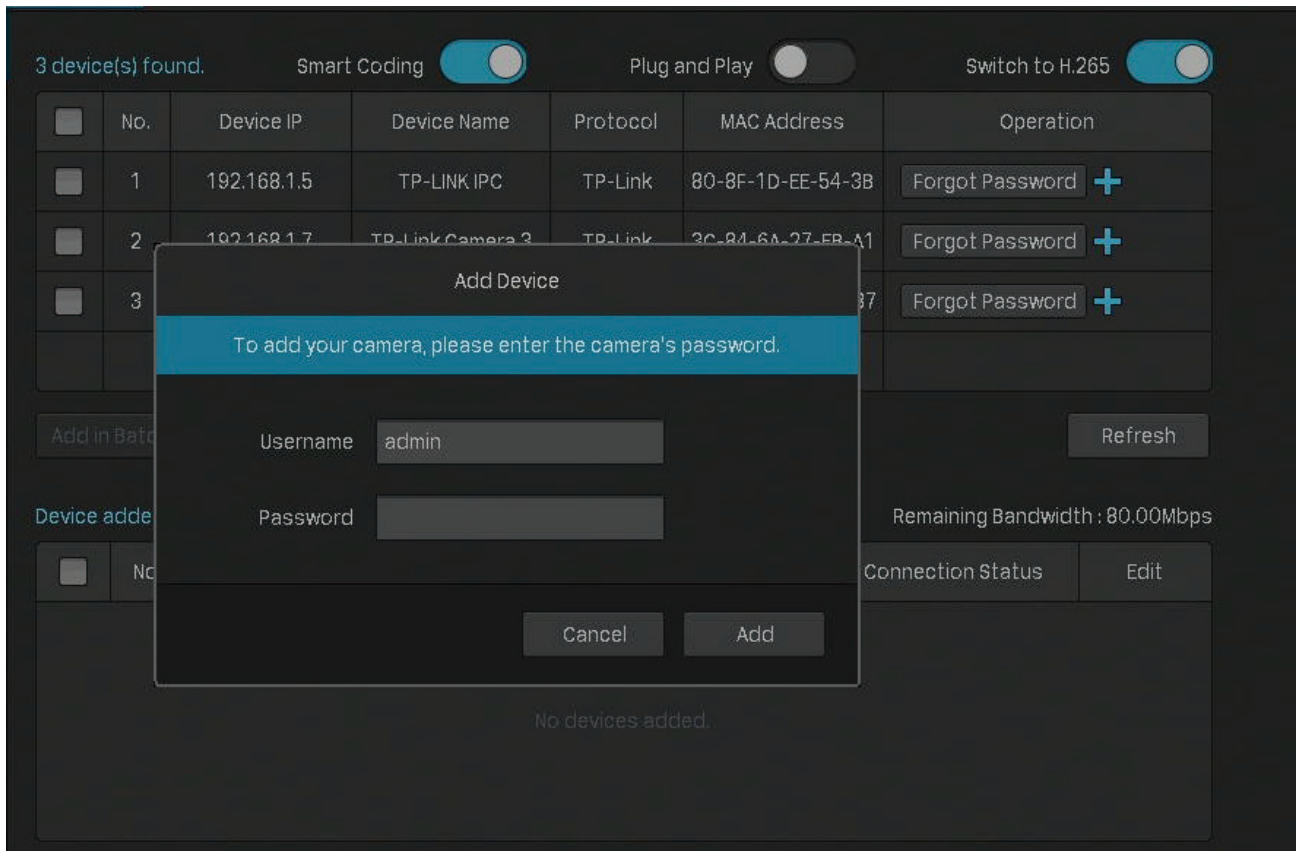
3 device(s) found. Smart Coding Plug and Play Switch to H.265

| | No. | Device IP | Device Name | Protocol | MAC Address | Operation |
|---|---|---|---|---|---|---|
| | 1 | 192.168.1.5 | TP-LINK IPC | TP-Link | 80-8F-1D-EE-54-3B | Forgot Password |
| | 2 | 192.168.1.7 | TP-Link Camera 3 | TP-Link | 3C-84-6A-27-FB-A1 | Forgot Password |
| | 3 | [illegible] | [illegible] | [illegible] | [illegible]37 | Forgot Password |

Add in Batc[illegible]

Refresh

Add Device

To add your camera, please enter the camera's password.

Username admin

Password

Cancel Add

Device adde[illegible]

Remaining Bandwidth : 80.00Mbps

| | No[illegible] | Connection Status | Edit |
|---|---|---|---|

No devices added.